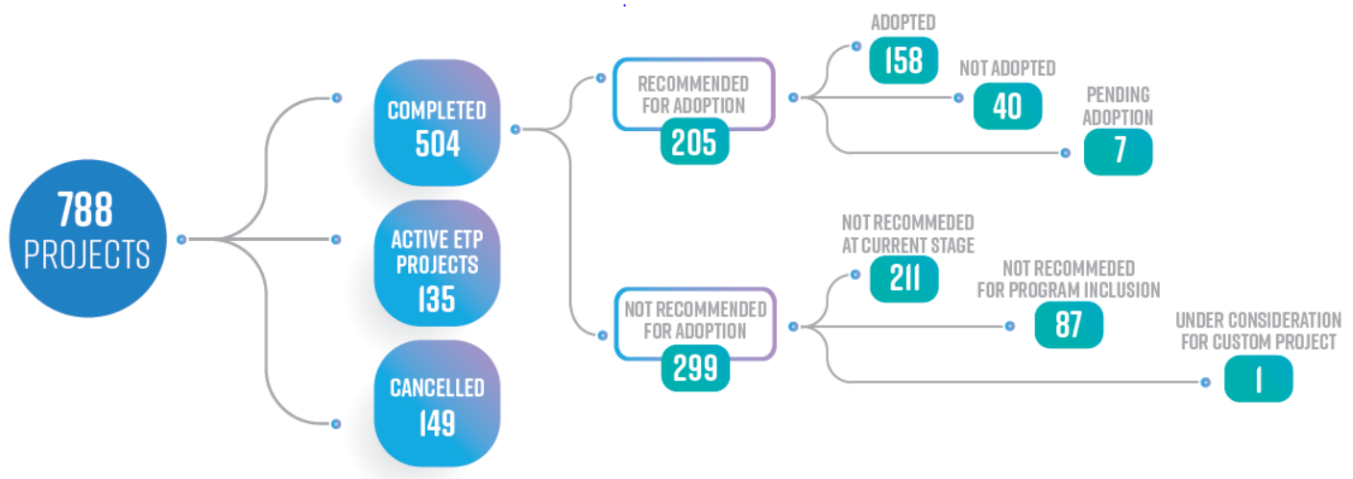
788
PROJECTS

COMPLETED
504

ACTIVE ETP PROJECTS
135

CANCELLED
149

RECOMMENDED FOR ADOPTION
205

NOT RECOMMENDED FOR ADOPTION
299

ADOPTED
158

NOT ADOPTED
40

PENDING ADOPTION
7

NOT RECOMMEDED AT CURRENT STAGE
211

NOT RECOMMEDED FOR PROGRAM INCLUSION
87

UNDER CONSIDERATION FOR CUSTOM PROJECT
1